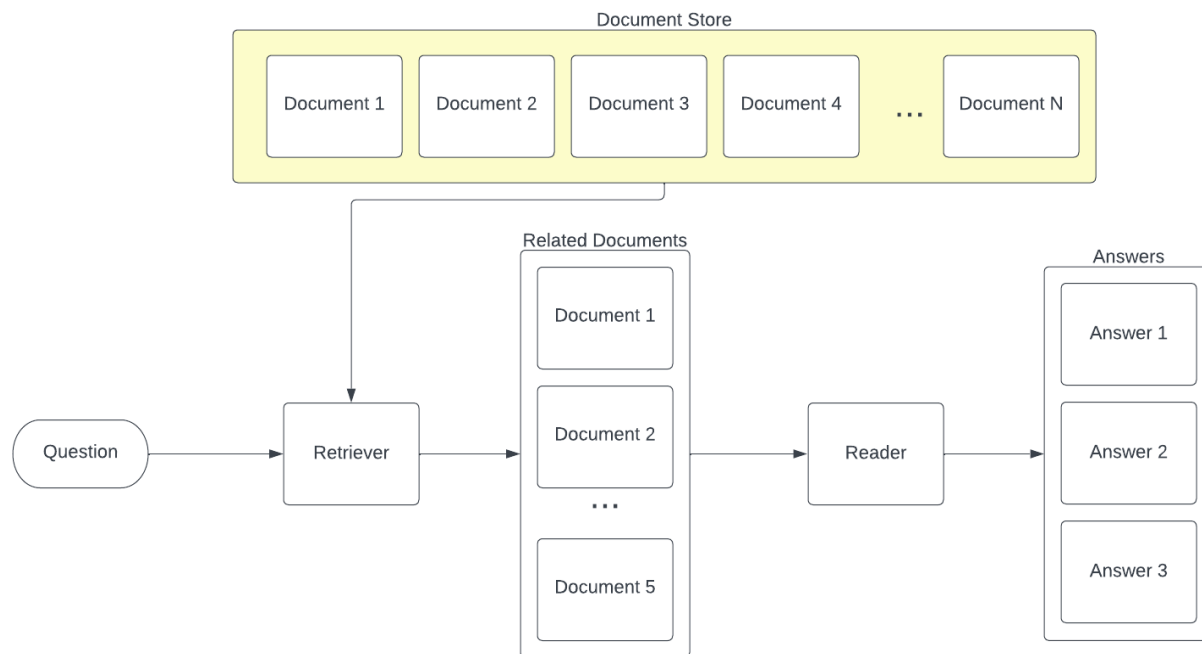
Document Store

Document 1

Document 2

Document 3

Document 4

...

Document N

Related Documents

Document 1

Document 2

...

Document 5

Answers

Answer 1

Answer 2

Answer 3

Question

Retriever

Reader